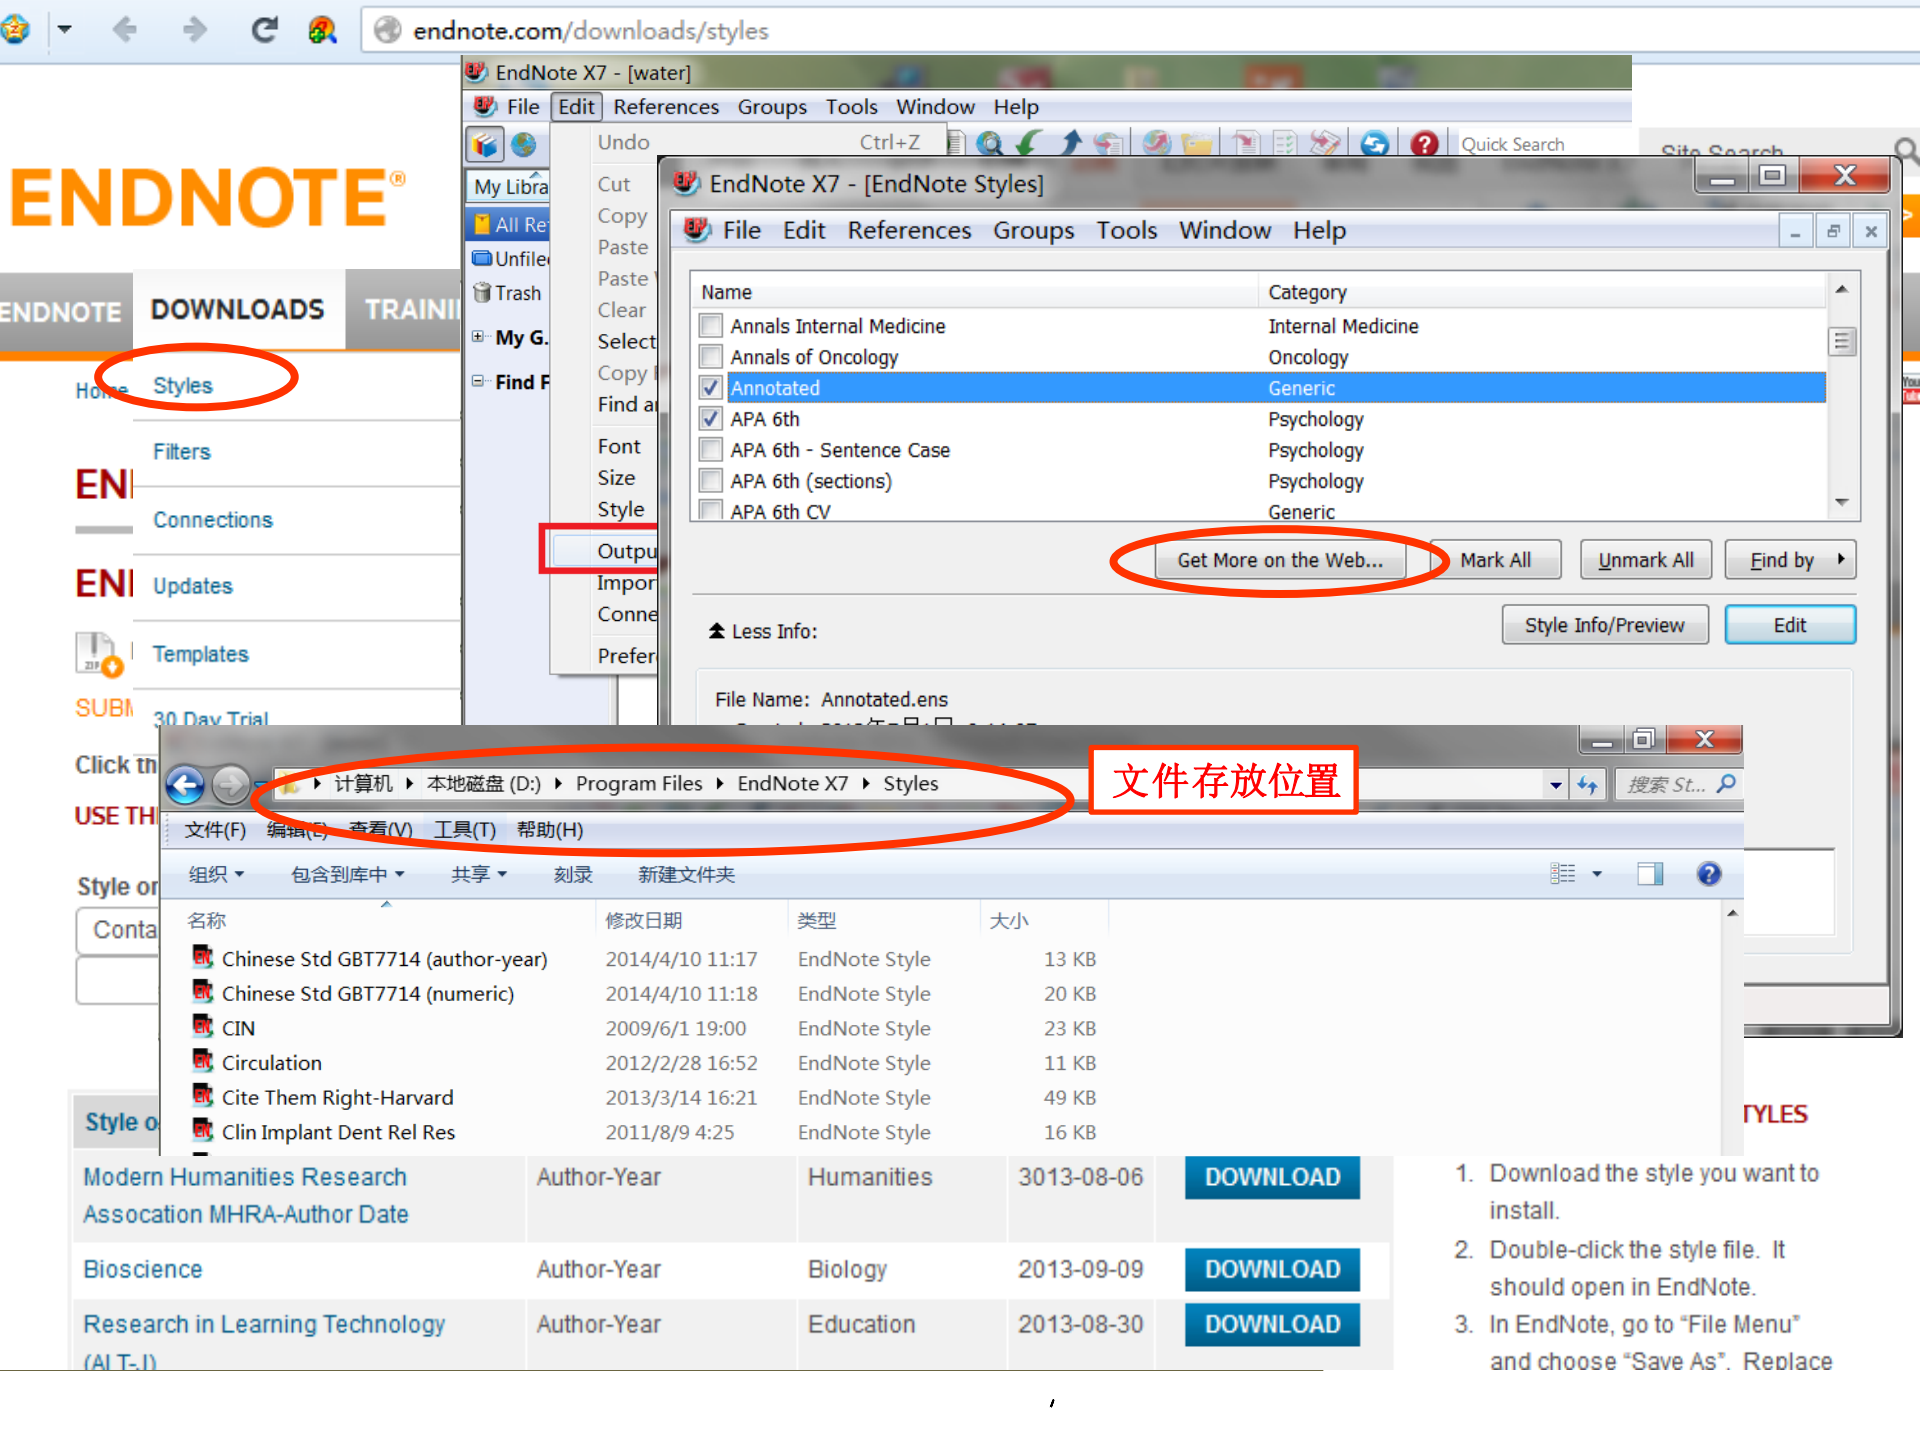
endnote.com/downloads/styles

ENDNOTE®

ENDNOTE DOWNLOADS TRAINI

Home Styles

Filters

Connections

Updates

Templates

30 Day Trial

ENI
ENI
SUBI
Click th
USE TH
Style or
Conta

Site Search

EndNote X7 - [water]

File Edit References Groups Tools Window Help

Undo Ctrl+Z
Cut
Copy
Paste
Paste
Clear
Select
Copy
Find a
Font
Size
Style
Outpu
Impor
Conne
Prefer

My Libra
All Re
Unfile
Trash
My G.
Find F

Quick Search

EndNote X7 - [EndNote Styles]

File Edit References Groups Tools Window Help

| Name | Category |
|---|---|
| Annals Internal Medicine | Internal Medicine |
| Annals of Oncology | Oncology |
| Annotated | Generic |
| APA 6th | Psychology |
| APA 6th - Sentence Case | Psychology |
| APA 6th (sections) | Psychology |
| APA 6th CV | Generic |

Get More on the Web... Mark All Unmark All Find by

Less Info: Style Info/Preview Edit

File Name: Annotated.ens

文件存放位置

计算机 ▸ 本地磁盘 (D:) ▸ Program Files ▸ EndNote X7 ▸ Styles

搜索 St...

文件(F) 编辑(E) 查看(V) 工具(T) 帮助(H)

组织 ▾ 包含到库中 ▾ 共享 ▾ 刻录 新建文件夹

| 名称 | 修改日期 | 类型 | 大小 |
|---|---|---|---|
| Chinese Std GBT7714 (author-year) | 2014/4/10 11:17 | EndNote Style | 13 KB |
| Chinese Std GBT7714 (numeric) | 2014/4/10 11:18 | EndNote Style | 20 KB |
| CIN | 2009/6/1 19:00 | EndNote Style | 23 KB |
| Circulation | 2012/2/28 16:52 | EndNote Style | 11 KB |
| Cite Them Right-Harvard | 2013/3/14 16:21 | EndNote Style | 49 KB |
| Clin Implant Dent Rel Res | 2011/8/9 4:25 | EndNote Style | 16 KB |

Style o

TYLES

| | | | | |
|---|---|---|---|---|
| Modern Humanities Research Assocation MHRA-Author Date | Author-Year | Humanities | 3013-08-06 | DOWNLOAD |
| Bioscience | Author-Year | Biology | 2013-09-09 | DOWNLOAD |
| Research in Learning Technology (ALT-J) | Author-Year | Education | 2013-08-30 | DOWNLOAD |

1. Download the style you want to install.
2. Double-click the style file. It should open in EndNote.
3. In EndNote, go to "File Menu" and choose "Save As". Replace